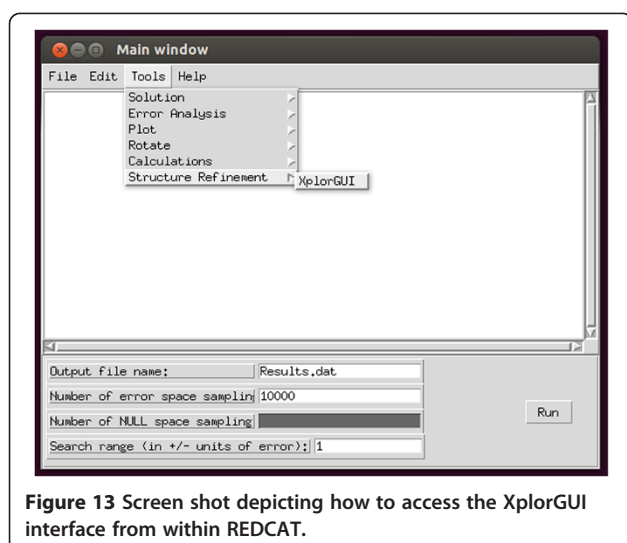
Main window

File Edit Tools Help

Solution
Error Analysis
Plot
Rotate
Calculations
Structure Refinement

XplorGUI

Output file name: Results.dat

Number of error space samplin 10000

Number of NULL space sampling

Search range (in +/- units of error): 1

Run

**Figure 13** Screen shot depicting how to access the XplorGUI interface from within REDCAT.